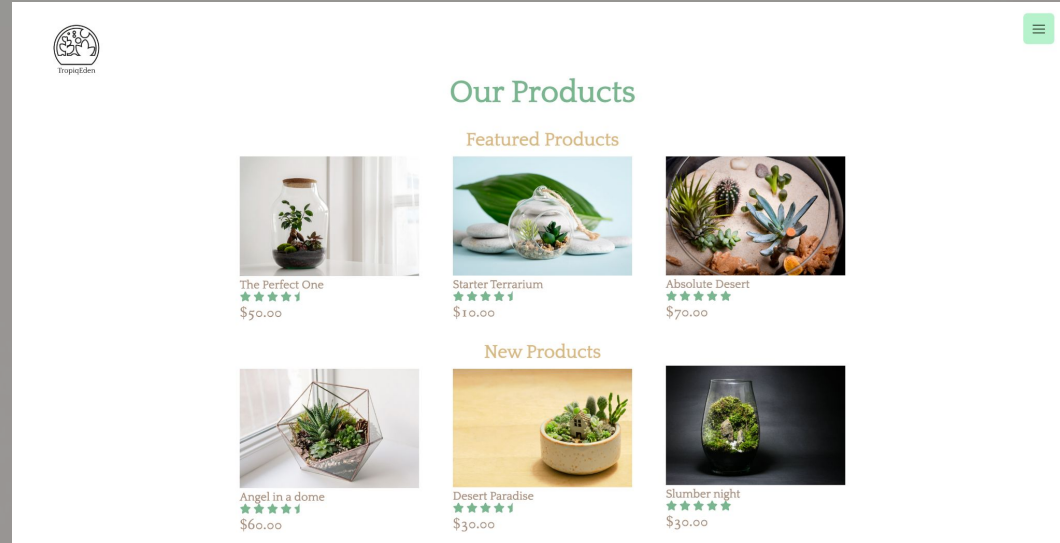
TropiqEden

Our Products

Featured Products

The Perfect One
$50.00

Starter Terrarium
$10.00

Absolute Desert
$70.00

New Products

Angel in a dome
$60.00

Desert Paradise
$30.00

Slumber night
$30.00